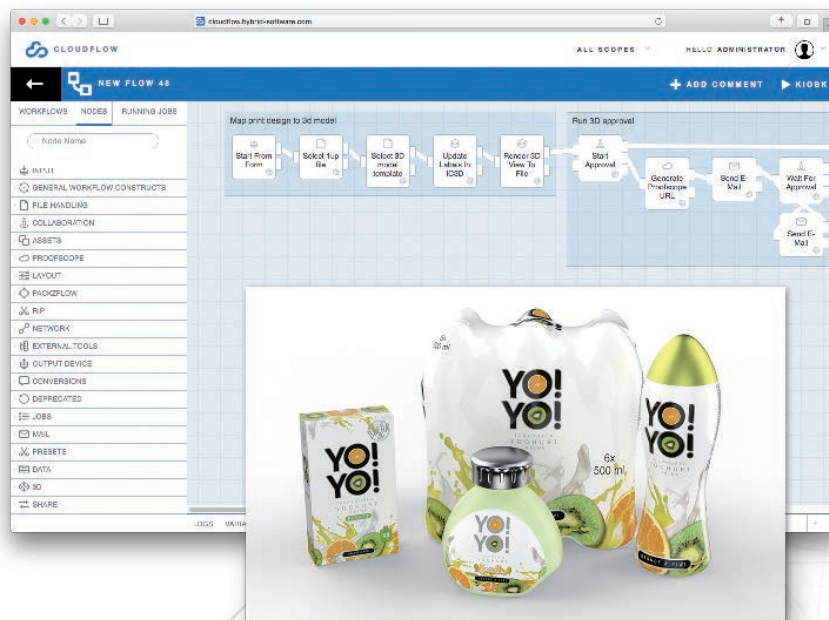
cloudflow.hybrid-software.com

CLOUDFLOW

ALL SCOPES

HELLO ADMINISTRATOR

NEW FLOW 48

ADD COMMENT

KIOSK

WORKFLOWS

NODES

RUNNING JOBS

Node Name

INPUT

GENERAL WORKFLOW CONSTRUCTS

FILE HANDLING

COLLABORATION

ASSETS

PROOFSCOPE

LAYOUT

PACKZFLOW

RIP

NETWORK

EXTERNAL TOOLS

OUTPUT DEVICE

CONVERSIONS

DEPRECATED

JOBS

MAIL

PRESETS

DATA

3D

SHARE

LOGS

VARIA

Map print design to 3d model

Start From Form

Select 1up file

Select 3D model template

Update Labels In iC3D

Render 3D View To File

Run 3D approval

Start Approval

Generate Proofscope URL

Send E-Mail

Wait For Approval

Send E-Mail

YO! YO!

YO! YO!

6x 500 ml

YO! YO!

YO! YO!

YO! YO!